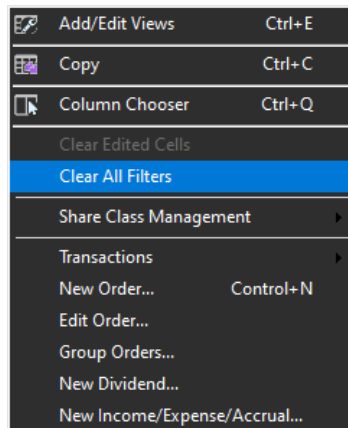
Add/Edit Views Ctrl+E
Copy Ctrl+C
Column Chooser Ctrl+Q
Clear Edited Cells
Clear All Filters
Share Class Management
Transactions
New Order... Control+N
Edit Order...
Group Orders...
New Dividend...
New Income/Expense/Accrual...